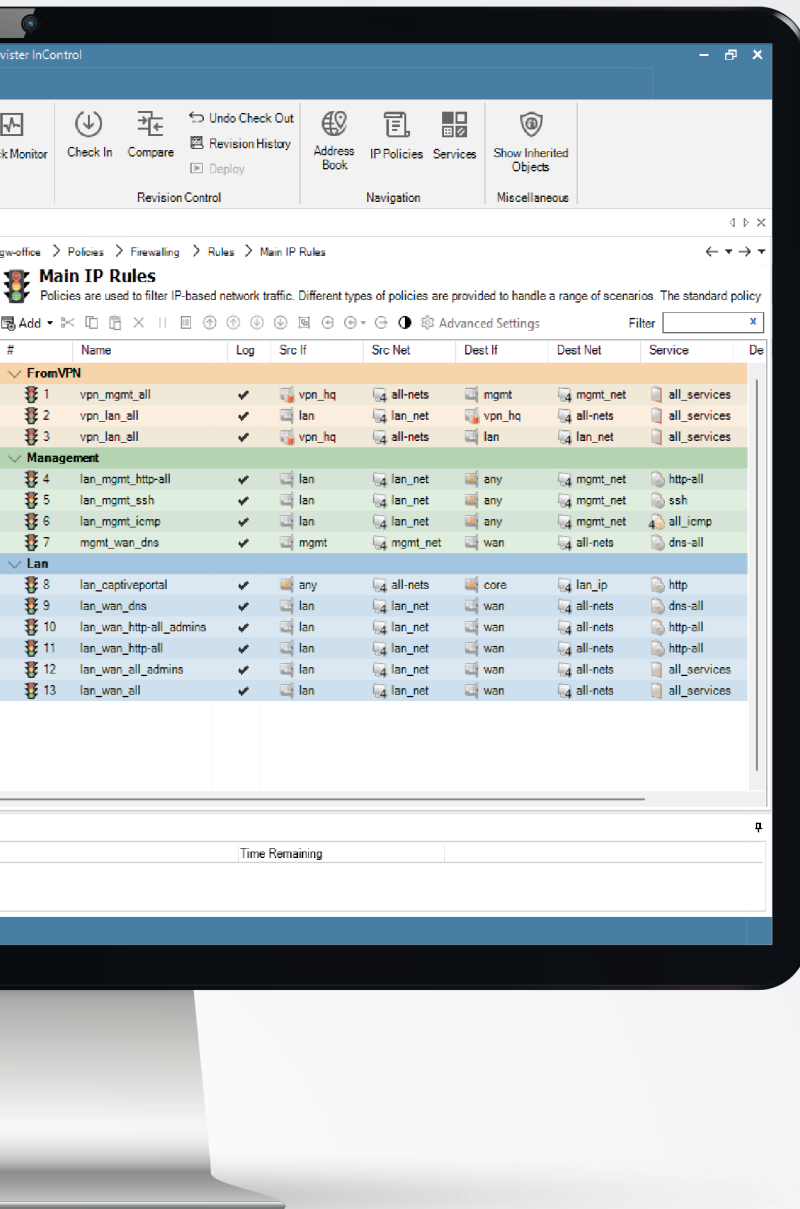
vister InControl

k Monitor Check In Compare Undo Check Out Revision History Deploy Address Book IP Policies Services Show Inherited Objects

Revision Control Navigation Miscellaneous

gw-office > Policies > Firewalling > Rules > Main IP Rules

Main IP Rules

Policies are used to filter IP-based network traffic. Different types of policies are provided to handle a range of scenarios. The standard policy

Add Advanced Settings Filter

| # | Name | Log | Src If | Src Net | Dest If | Dest Net | Service | De |
|---|---|---|---|---|---|---|---|---|
| FromVPN | | | | | | | | |
| 1 | vpn_mgmt_all | ✔ | vpn_hq | all-nets | mgmt | mgmt_net | all_services | |
| 2 | vpn_lan_all | ✔ | lan | lan_net | vpn_hq | all-nets | all_services | |
| 3 | vpn_lan_all | ✔ | vpn_hq | all-nets | lan | lan_net | all_services | |
| Management | | | | | | | | |
| 4 | lan_mgmt_http-all | ✔ | lan | lan_net | any | mgmt_net | http-all | |
| 5 | lan_mgmt_ssh | ✔ | lan | lan_net | any | mgmt_net | ssh | |
| 6 | lan_mgmt_icmp | ✔ | lan | lan_net | any | mgmt_net | all_icmp | |
| 7 | mgmt_wan_dns | ✔ | mgmt | mgmt_net | wan | all-nets | dns-all | |
| Lan | | | | | | | | |
| 8 | lan_captiveportal | ✔ | any | all-nets | core | lan_ip | http | |
| 9 | lan_wan_dns | ✔ | lan | lan_net | wan | all-nets | dns-all | |
| 10 | lan_wan_http-all_admins | ✔ | lan | lan_net | wan | all-nets | http-all | |
| 11 | lan_wan_http-all | ✔ | lan | lan_net | wan | all-nets | http-all | |
| 12 | lan_wan_all_admins | ✔ | lan | lan_net | wan | all-nets | all_services | |
| 13 | lan_wan_all | ✔ | lan | lan_net | wan | all-nets | all_services | |

Time Remaining